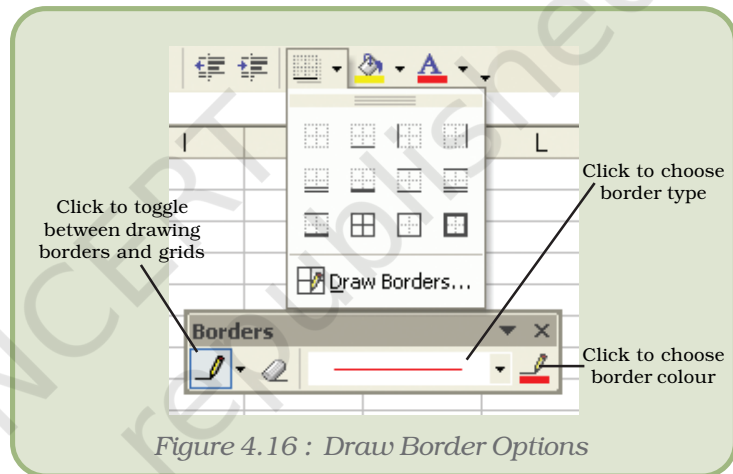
I

L

Draw Borders...

Click to choose border type

Click to toggle between drawing borders and grids

Borders

Click to choose border colour

Figure 4.16 : Draw Border Options

NCERT
not to be republished